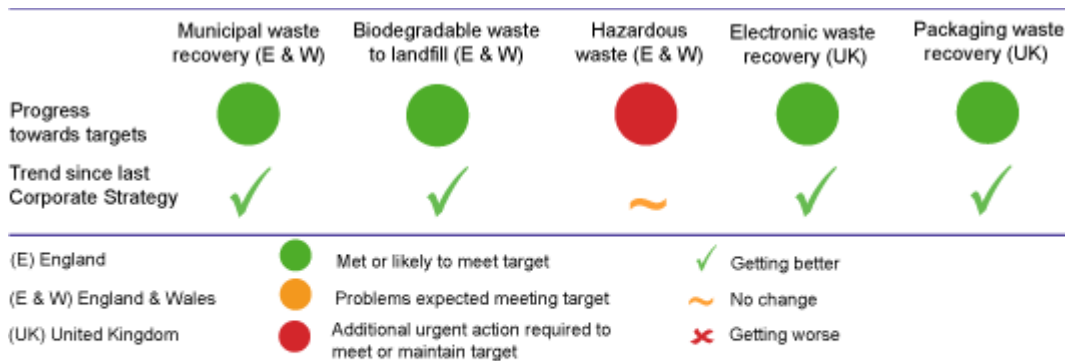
| | Municipal waste recovery (E & W) | Biodegradable waste to landfill (E & W) | Hazardous waste (E & W) | Electronic waste recovery (UK) | Packaging waste recovery (UK) |
|---|---|---|---|---|---|
| Progress towards targets | | | | | |
| Trend since last Corporate Strategy | ✓ | ✓ | ~ | ✓ | ✓ |

(E) England
(E & W) England & Wales
(UK) United Kingdom

Met or likely to meet target
Problems expected meeting target
Additional urgent action required to meet or maintain target

✓ Getting better
~ No change
✗ Getting worse